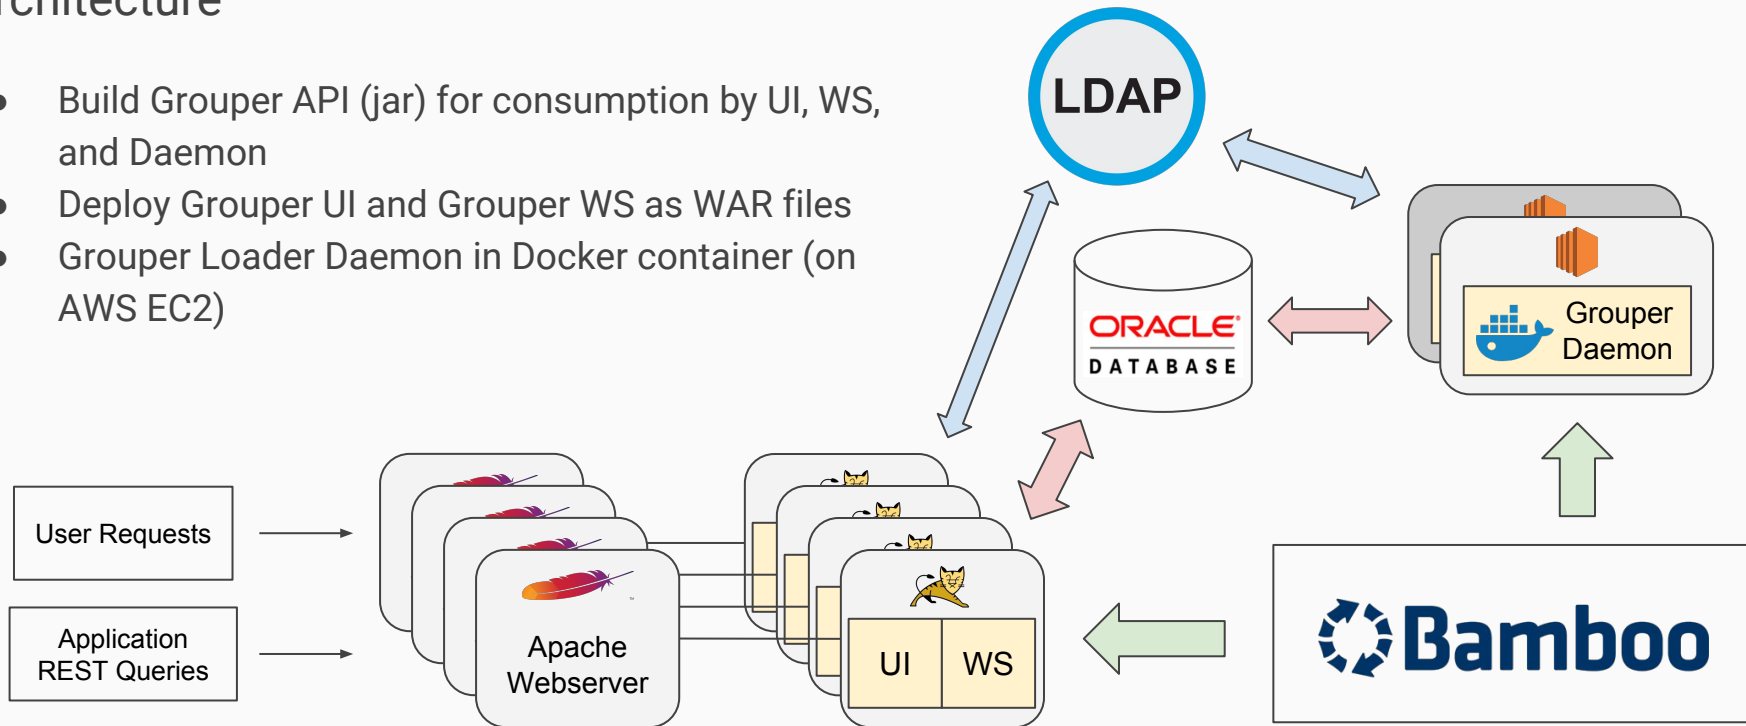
rchitecture

- Build Grouper API (jar) for consumption by UI, WS, and Daemon
- Deploy Grouper UI and Grouper WS as WAR files
- Grouper Loader Daemon in Docker container (on AWS EC2)

LDAP

ORACLE DATABASE

Grouper Daemon

User Requests

Application REST Queries

Apache Webserver

UI

WS

Bamboo